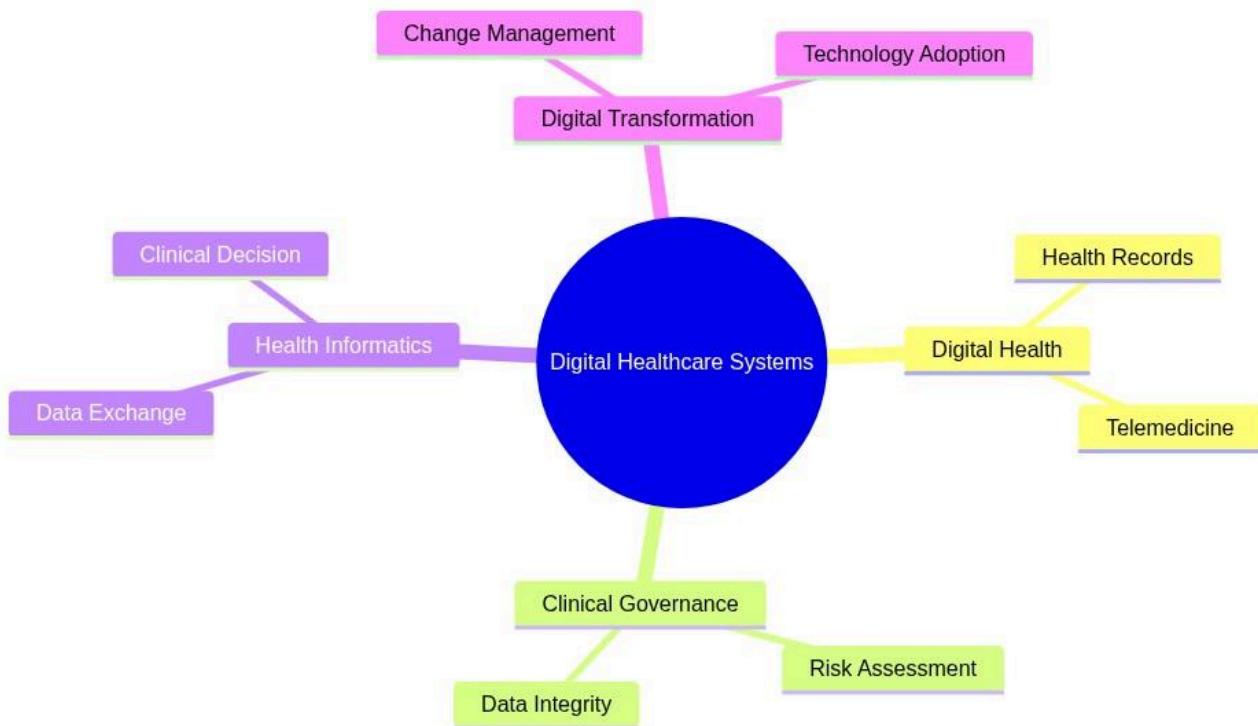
Digital Healthcare Systems

Digital Transformation

Change Management

Technology Adoption

Digital Health

Health Records

Telemedicine

Clinical Governance

Risk Assessment

Data Integrity

Health Informatics

Clinical Decision

Data Exchange